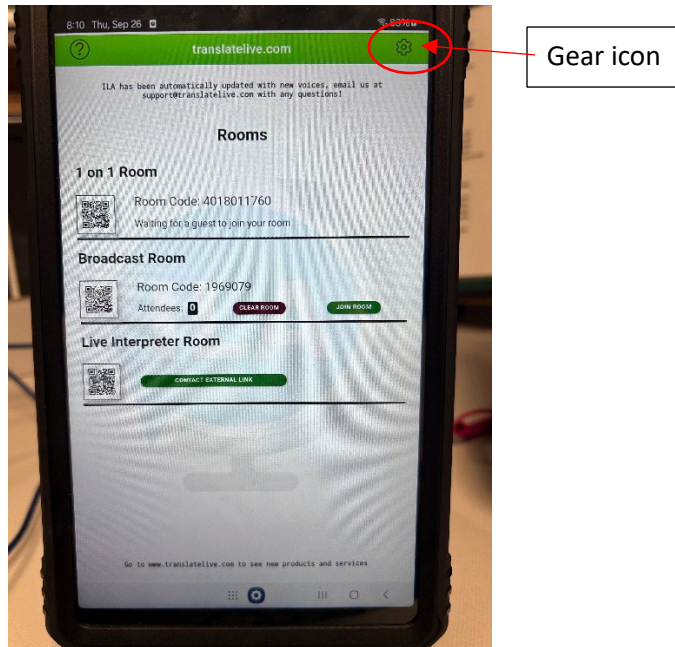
8:10 Thu, Sep 26

?

translatelive.com

Gear icon

ILA has been automatically updated with new voices, email us at support@translatelive.com with any questions!

Rooms

1 on 1 Room

Room Code: 4018011760

Waiting for a guest to join your room

Broadcast Room

Room Code: 1969079

Attendees: 0

CLEAR ROOM

JOIN ROOM

Live Interpreter Room

CONTACT EXTERNAL LINK

Go to www.translatelive.com to see new products and services